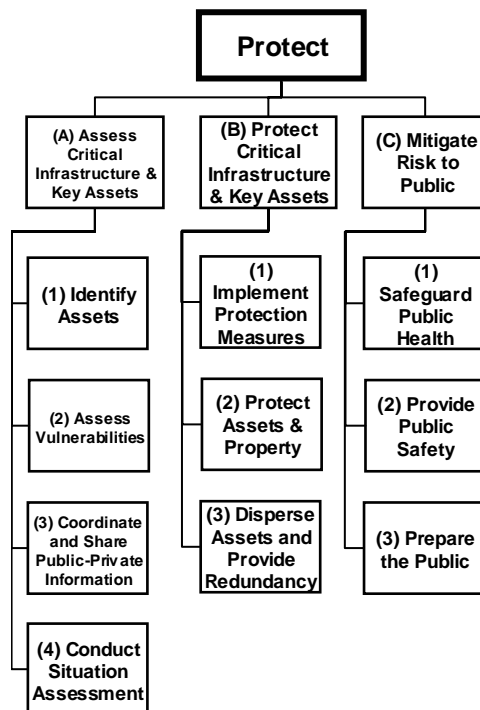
Protect

(A) Assess Critical Infrastructure & Key Assets

(1) Identify Assets

(2) Assess Vulnerabilities

(3) Coordinate and Share Public-Private Information

(4) Conduct Situation Assessment

(B) Protect Critical Infrastructure & Key Assets

(1) Implement Protection Measures

(2) Protect Assets & Property

(3) Disperse Assets and Provide Redundancy

(C) Mitigate Risk to Public

(1) Safeguard Public Health

(2) Provide Public Safety

(3) Prepare the Public